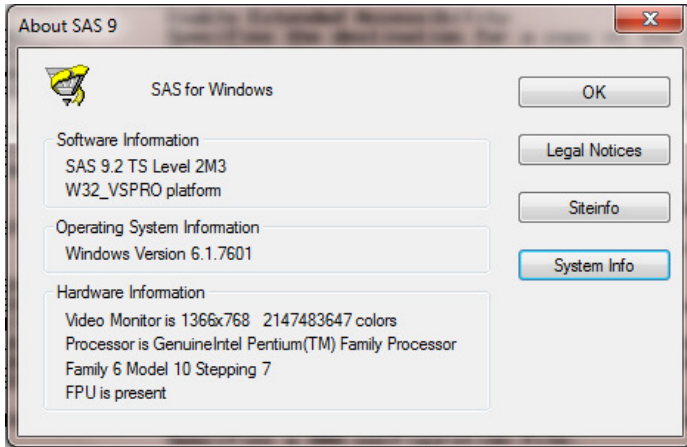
About SAS 9

SAS for Windows

OK

Software Information
SAS 9.2 TS Level 2M3
W32_VSPRO platform

Legal Notices

Siteinfo

Operating System Information
Windows Version 6.1.7601

System Info

Hardware Information
Video Monitor is 1366x768 2147483647 colors
Processor is GenuineIntel Pentium(TM) Family Processor
Family 6 Model 10 Stepping 7
FPU is present